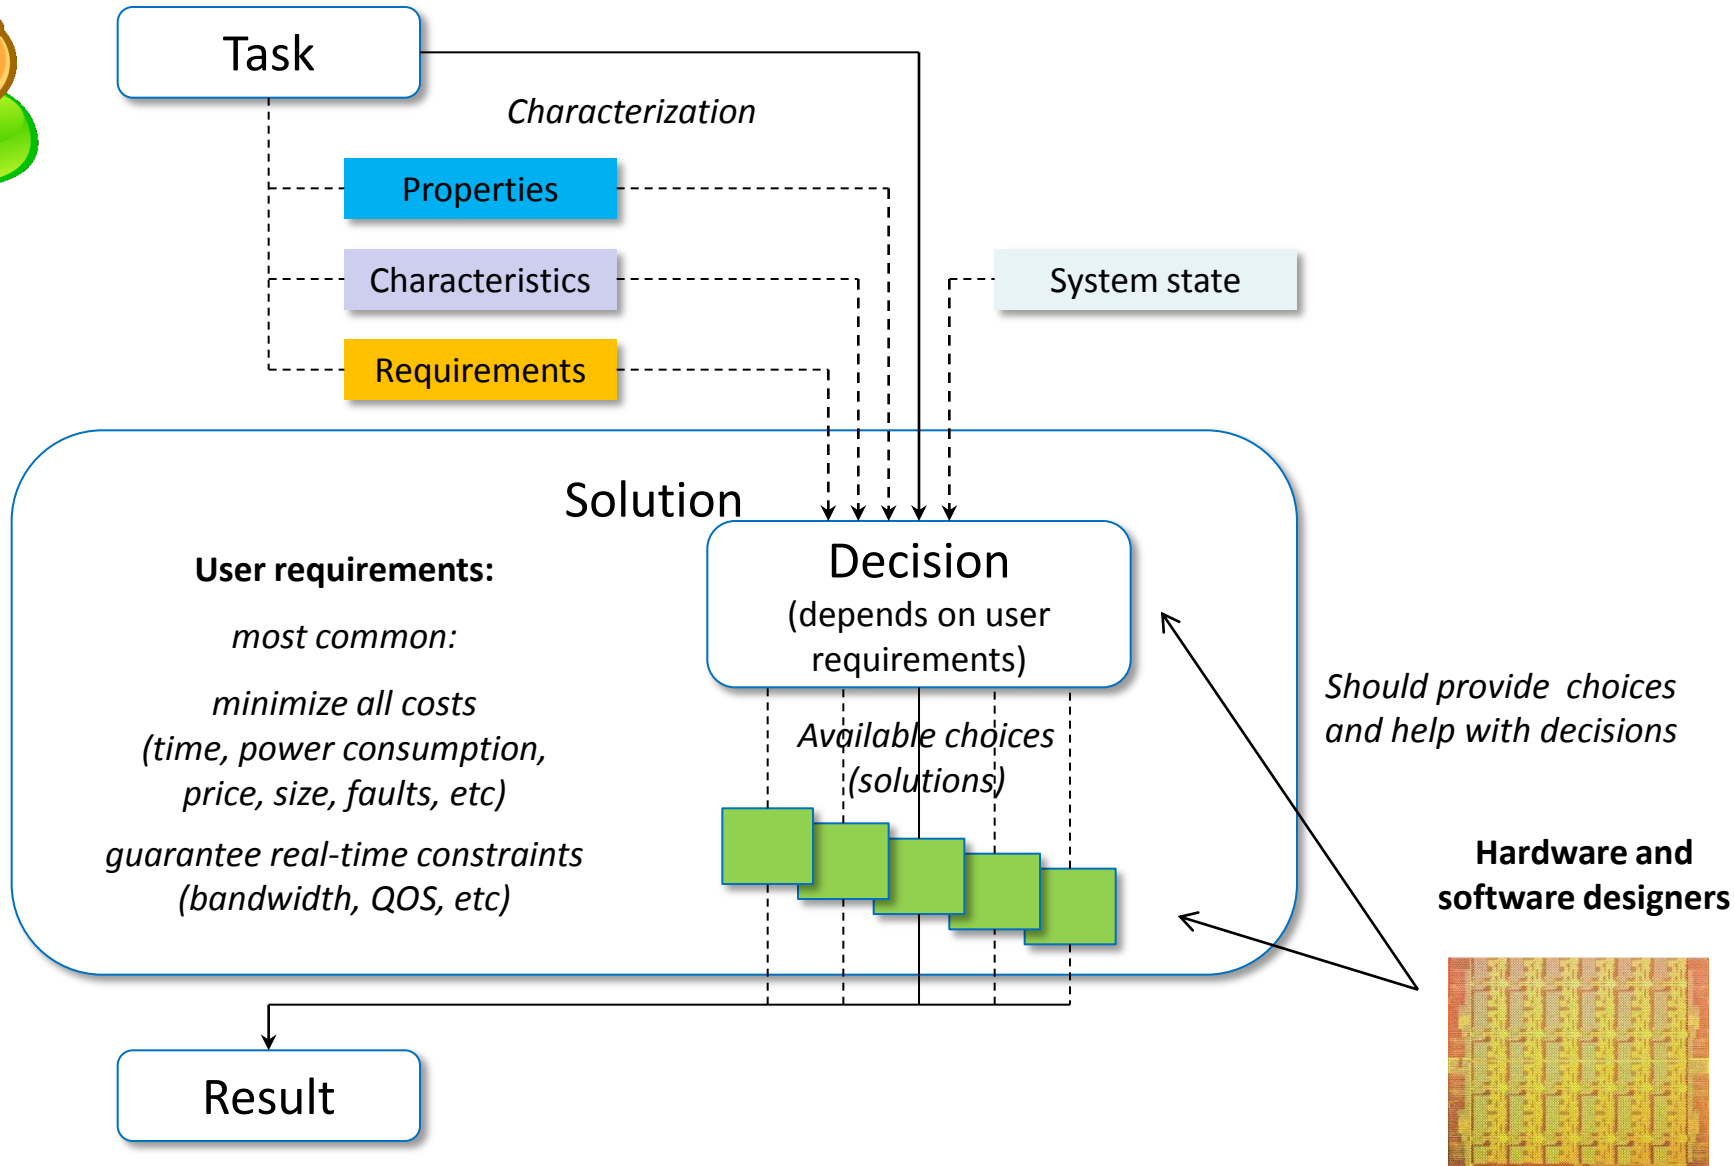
Task

Characterization

Properties

Characteristics

Requirements

System state

Solution

User requirements:

most common:

minimize all costs
(time, power consumption,
price, size, faults, etc)

guarantee real-time constraints
(bandwidth, QOS, etc)

Decision
(depends on user requirements)

Available choices
(solutions)

Should provide choices
and help with decisions

Hardware and
software designers

Result